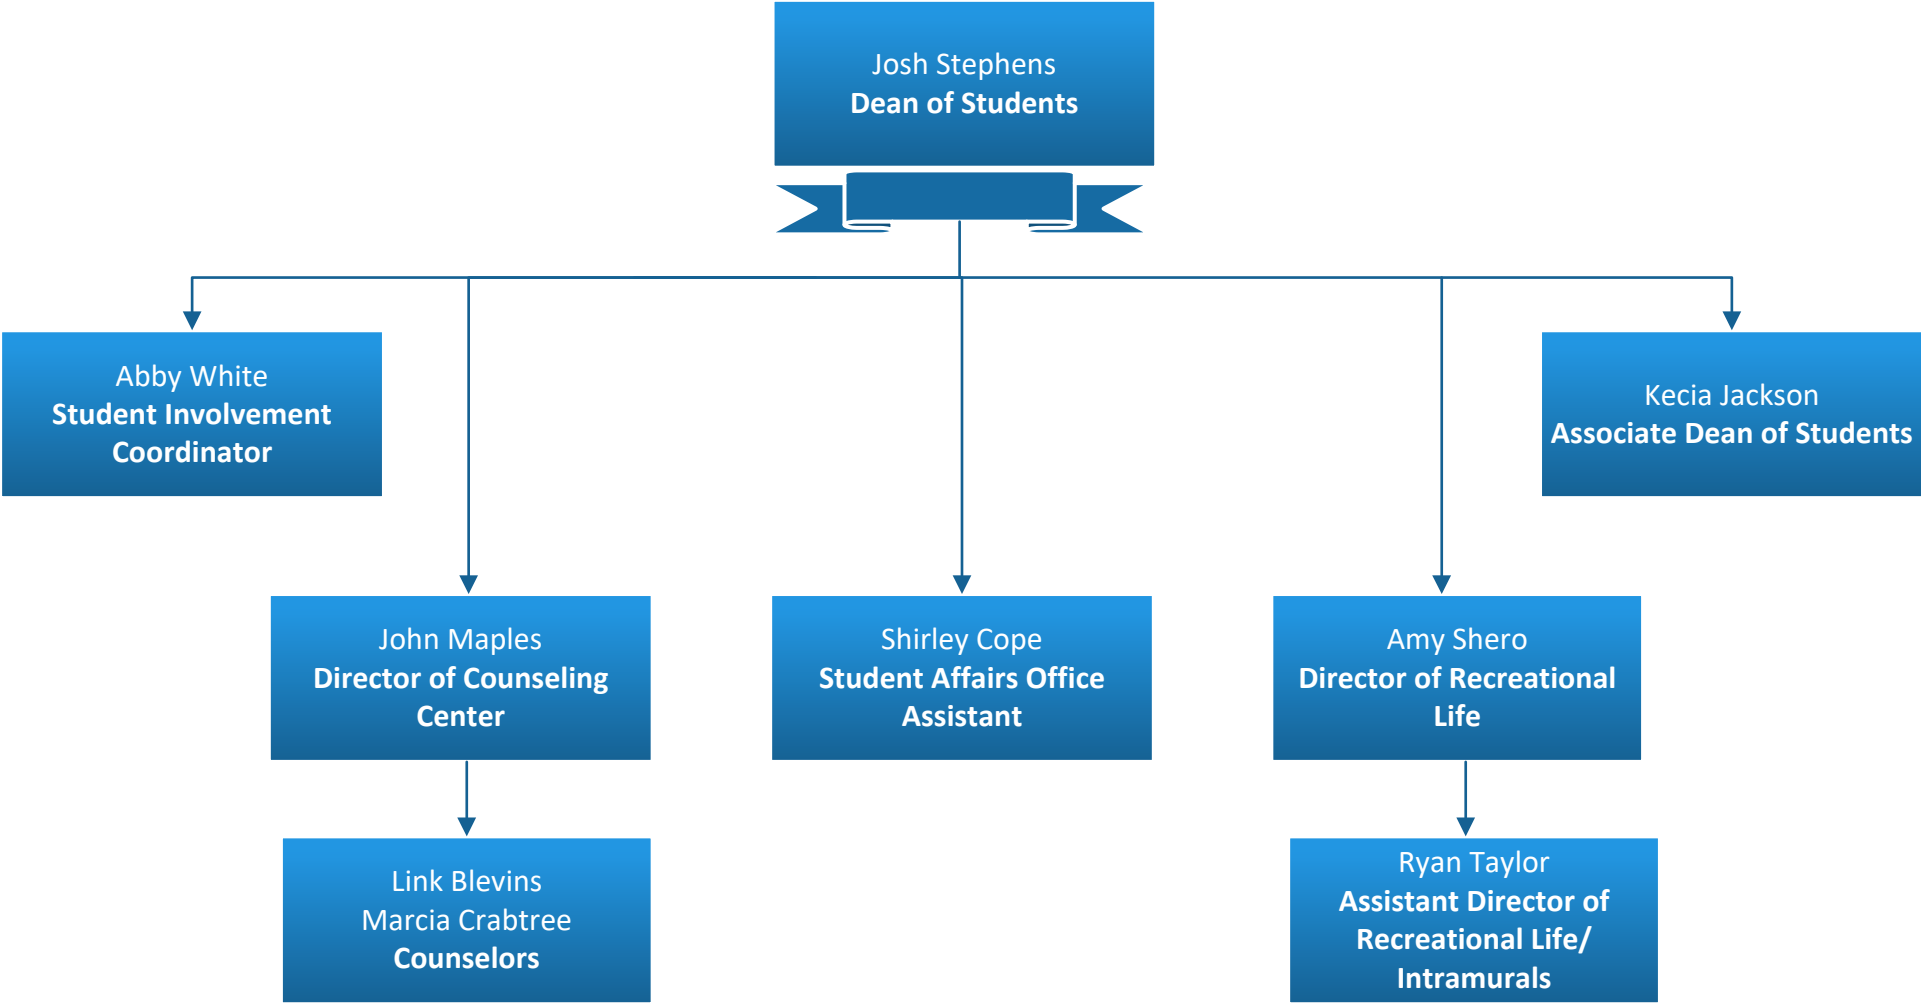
Josh Stephens
Dean of Students

Abby White
Student Involvement Coordinator

Kecia Jackson
Associate Dean of Students

John Maples
Director of Counseling Center

Shirley Cope
Student Affairs Office Assistant

Amy Shero
Director of Recreational Life

Link Blevins
Marcia Crabtree
Counselors

Ryan Taylor
Assistant Director of Recreational Life/ Intramurals